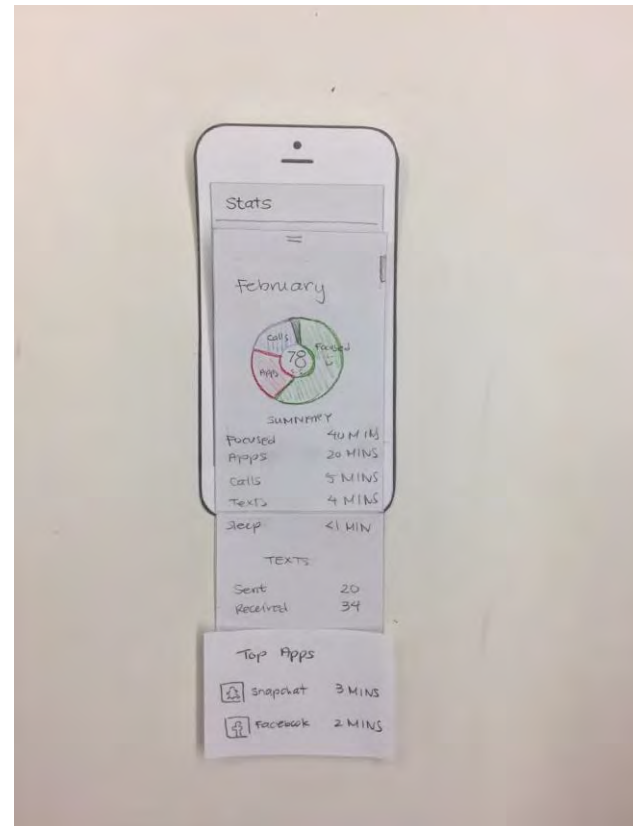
Stats

February

Calls
Focused
Apps
78

SUMMARY

| | |
|---|---|
| Focused | 40 MINS |
| Apps | 20 MINS |
| Calls | 5 MINS |
| Texts | 4 MINS |
| Sleep | <1 MIN |

TEXTS

| | |
|---|---|
| Sent | 20 |
| Received | 34 |

Top Apps

| | |
|---|---|
| Snapchat | 3 MINS |
| Facebook | 2 MINS |